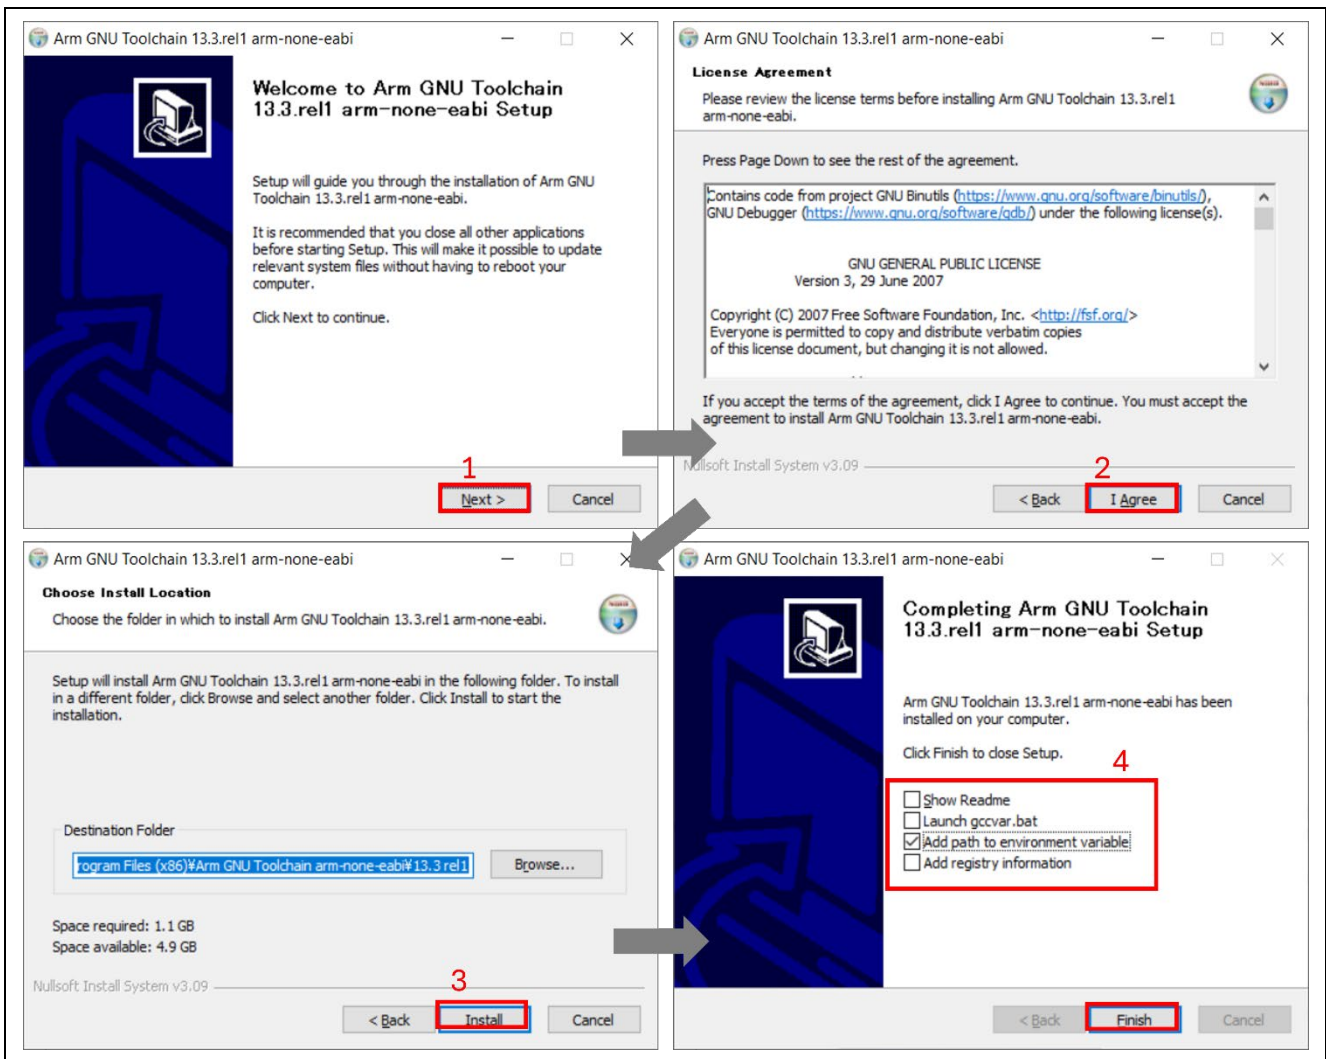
Arm GNU Toolchain 13.3.rel1 arm-none-eabi

Welcome to Arm GNU Toolchain 13.3.rel1 arm-none-eabi Setup

Setup will guide you through the installation of Arm GNU Toolchain 13.3.rel1 arm-none-eabi.

It is recommended that you close all other applications before starting Setup. This will make it possible to update relevant system files without having to reboot your computer.

Click Next to continue.

1

Next >

Cancel

Arm GNU Toolchain 13.3.rel1 arm-none-eabi

License Agreement

Please review the license terms before installing Arm GNU Toolchain 13.3.rel1 arm-none-eabi.

Press Page Down to see the rest of the agreement.

Contains code from project GNU Binutils (https://www.gnu.org/software/binutils/), GNU Debugger (https://www.gnu.org/software/gdb/) under the following license(s).

GNU GENERAL PUBLIC LICENSE
Version 3, 29 June 2007

Copyright (C) 2007 Free Software Foundation, Inc. <http://fsf.org/>
Everyone is permitted to copy and distribute verbatim copies of this license document, but changing it is not allowed.

If you accept the terms of the agreement, click I Agree to continue. You must accept the agreement to install Arm GNU Toolchain 13.3.rel1 arm-none-eabi.

Nullsoft Install System v3.09

2

< Back

I Agree

Cancel

Arm GNU Toolchain 13.3.rel1 arm-none-eabi

Choose Install Location

Choose the folder in which to install Arm GNU Toolchain 13.3.rel1 arm-none-eabi.

Setup will install Arm GNU Toolchain 13.3.rel1 arm-none-eabi in the following folder. To install in a different folder, click Browse and select another folder. Click Install to start the installation.

Destination Folder

rogram Files (x86)¥Arm GNU Toolchain arm-none-eabi¥13.3 rel1

Browse...

Space required: 1.1 GB
Space available: 4.9 GB

Nullsoft Install System v3.09

3

< Back

Install

Cancel

Arm GNU Toolchain 13.3.rel1 arm-none-eabi

Completing Arm GNU Toolchain 13.3.rel1 arm-none-eabi Setup

Arm GNU Toolchain 13.3.rel1 arm-none-eabi has been installed on your computer.

Click Finish to close Setup.

4

Show Readme
Launch gccvar.bat
Add path to environment variable
Add registry information

< Back

Finish

Cancel